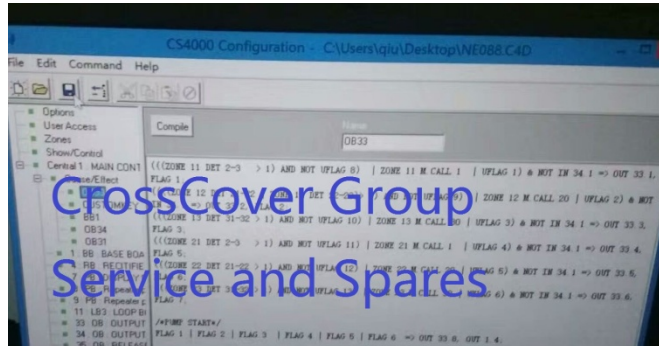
CS4000 Configuration - C:\Users\qiu\Desktop\NE088.C4D

File Edit Command Help

Options
User Access
Zones
Show/Control
Central 1 MAIN CONT
Cause/Effect
BB1
OB34
OB31
1 BB BASE BOA
8 RB RECTIFIE
9 PB Repeater
11 LB3 LOOP B
33 OB OUTPUT
34 OB OUTPUT

Compile

Name
OB33

(((ZONE 11 DET 2-3 > 1) AND NOT UFLAG 8) | ZONE 11 M CALL 1 | UFLAG 1) & NOT IN 34.1 => OUT 33.1, FLAG 1.
(((ZONE 12 DET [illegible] > 1) AND NOT UFLAG 9) | ZONE 12 M CALL 20 | UFLAG 2) & NOT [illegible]
(((ZONE 13 DET 31-32 > 1) AND NOT UFLAG 10) | ZONE 13 M CALL 30 | UFLAG 3) & NOT IN 34.1 => OUT 33.3, FLAG 3.
(((ZONE 21 DET 2-3 > 1) AND NOT UFLAG 11) | ZONE 21 M CALL 1 | UFLAG 4) & NOT IN 34.1 => OUT 33.4, FLAG 5.
(((ZONE 22 DET 21-22 > 1) AND NOT UFLAG 12) | ZONE 22 M CALL 20 | UFLAG 5) & NOT IN 34.1 => OUT 33.5,
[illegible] AND NOT UFLAG 13) | ZONE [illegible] M CALL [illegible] | UFLAG 6) & NOT IN 34.1 => OUT 33.6, FLAG 7.

/*PUMP START*/
FLAG 1 | FLAG 2 | FLAG 3 | FLAG 4 | FLAG 5 | FLAG 6 => OUT 33.8, OUT 1.4.

CrossCover Group
Service and Spares